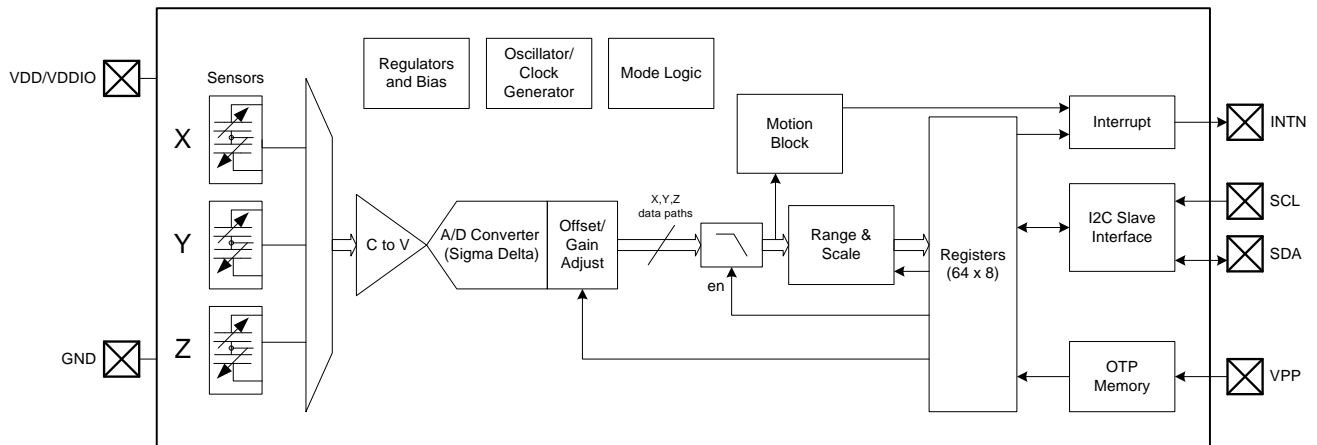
VDD/VDDIO

Sensors

X

Y

Z

GND

Regulators and Bias

Oscillator/ Clock Generator

Mode Logic

C to V

A/D Converter (Sigma Delta)

Offset/ Gain Adjust

X,Y,Z data paths

en

Motion Block

Range & Scale

Registers (64 x 8)

Interrupt

INTN

I2C Slave Interface

SCL

SDA

OTP Memory

VPP